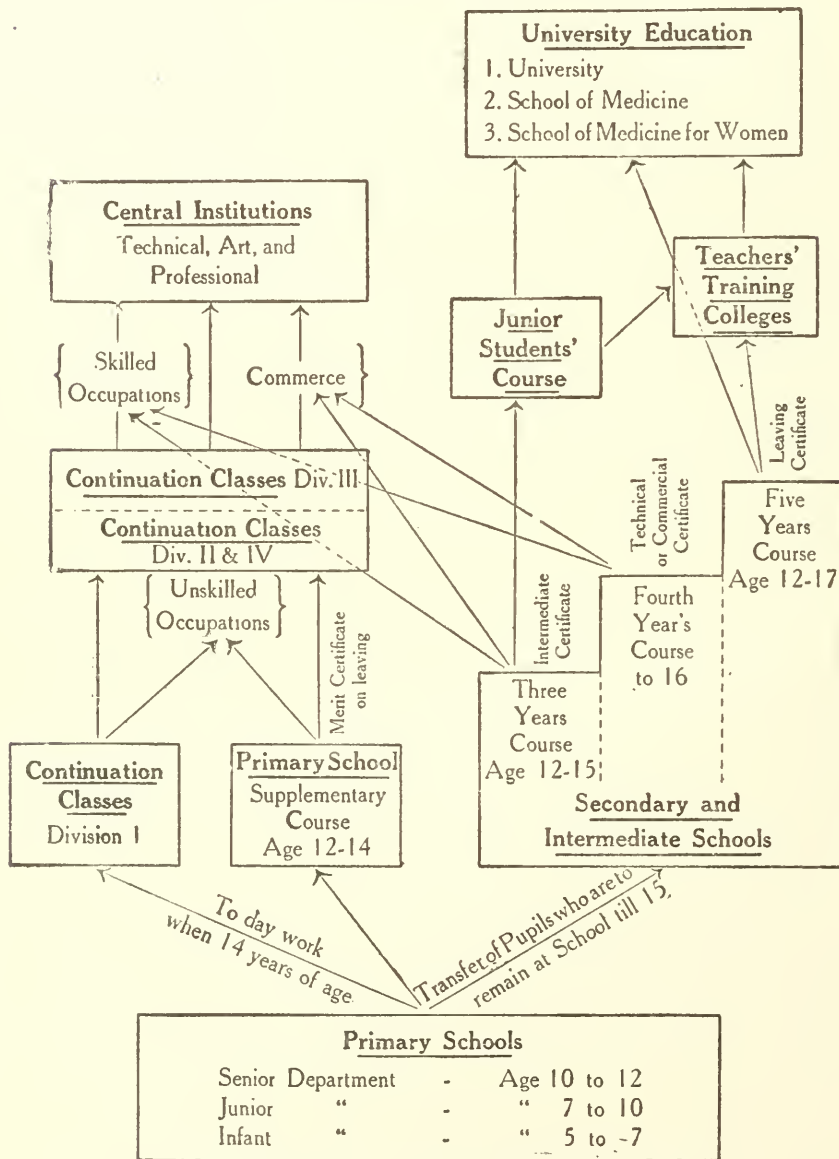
University Education
1. University
2. School of Medicine
3. School of Medicine for Women

Central Institutions
Technical, Art, and Professional

Teachers' Training Colleges

Junior Students' Course

Skilled Occupations

Commerce

Leaving Certificate

Technical or Commercial Certificate

Continuation Classes Div. III

Continuation Classes Div. II & IV

Five Years Course Age 12-17

Fourth Year's Course to 16

Unskilled Occupations

Merit Certificate on leaving

Intermediate Certificate

Three Years Course Age 12-15

Continuation Classes Division I

Primary School Supplementary Course Age 12-14

Secondary and Intermediate Schools

To day work when 14 years of age.

Transfer of Pupils who are to remain at School till 15.

Primary Schools

| | | |
|---|---|---|
| Senior Department | - | Age 10 to 12 |
| Junior " | - | " 7 to 10 |
| Infant " | - | " 5 to 7 |